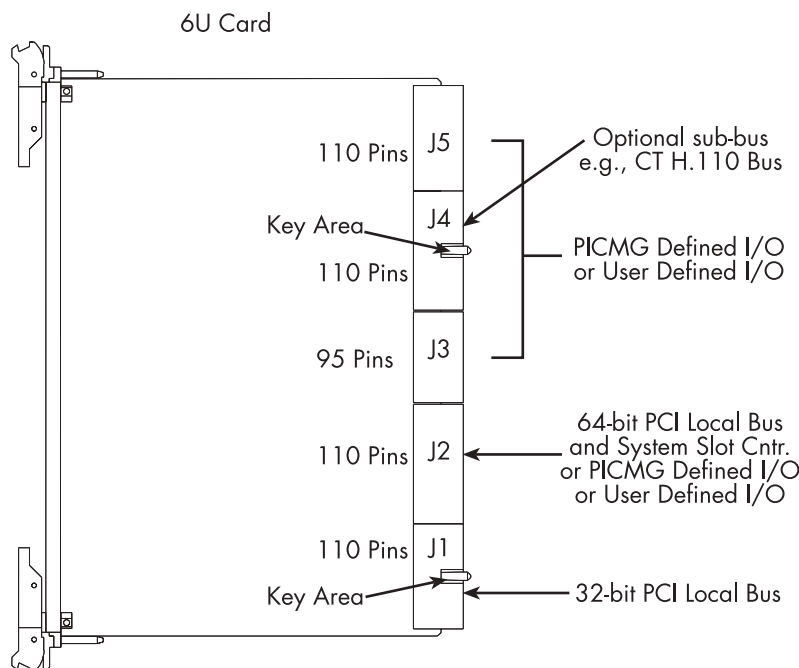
6U Card

110 Pins

J5

Optional sub-bus e.g., CT H.110 Bus

Key Area

J4

110 Pins

PICMG Defined I/O or User Defined I/O

95 Pins

J3

110 Pins

J2

64-bit PCI Local Bus and System Slot Cntr. or PICMG Defined I/O or User Defined I/O

110 Pins

J1

Key Area

32-bit PCI Local Bus